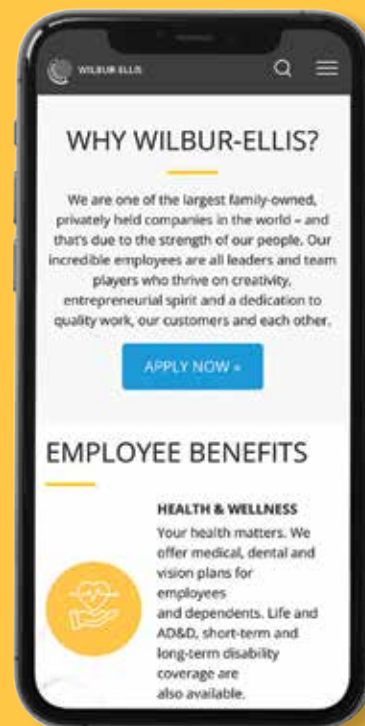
WILBUR-ELLIS

WHY WILBUR-ELLIS?

We are one of the largest family-owned, privately held companies in the world – and that's due to the strength of our people. Our incredible employees are all leaders and team players who thrive on creativity, entrepreneurial spirit and a dedication to quality work, our customers and each other.

APPLY NOW »

EMPLOYEE BENEFITS

HEALTH & WELLNESS

Your health matters. We offer medical, dental and vision plans for employees and dependents. Life and AD&D, short-term and long-term disability coverage are also available.